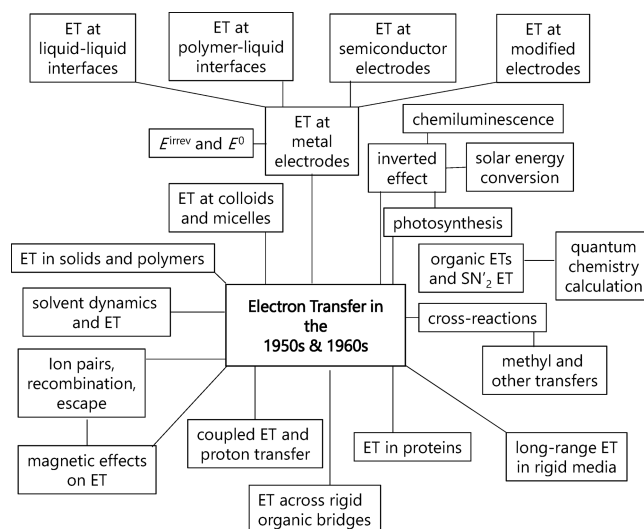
ET at liquid-liquid interfaces

ET at polymer-liquid interfaces

ET at semiconductor electrodes

ET at modified electrodes

ET at metal electrodes

$E^{\text{irrev}}$ and $E^{0}$

chemiluminescence

inverted effect

solar energy conversion

ET at colloids and micelles

photosynthesis

organic ETs and $SN'_2$ ET

quantum chemistry calculation

ET in solids and polymers

solvent dynamics and ET

Electron Transfer in the 1950s & 1960s

cross-reactions

methyl and other transfers

Ion pairs, recombination, escape

magnetic effects on ET

coupled ET and proton transfer

ET in proteins

long-range ET in rigid media

ET across rigid organic bridges